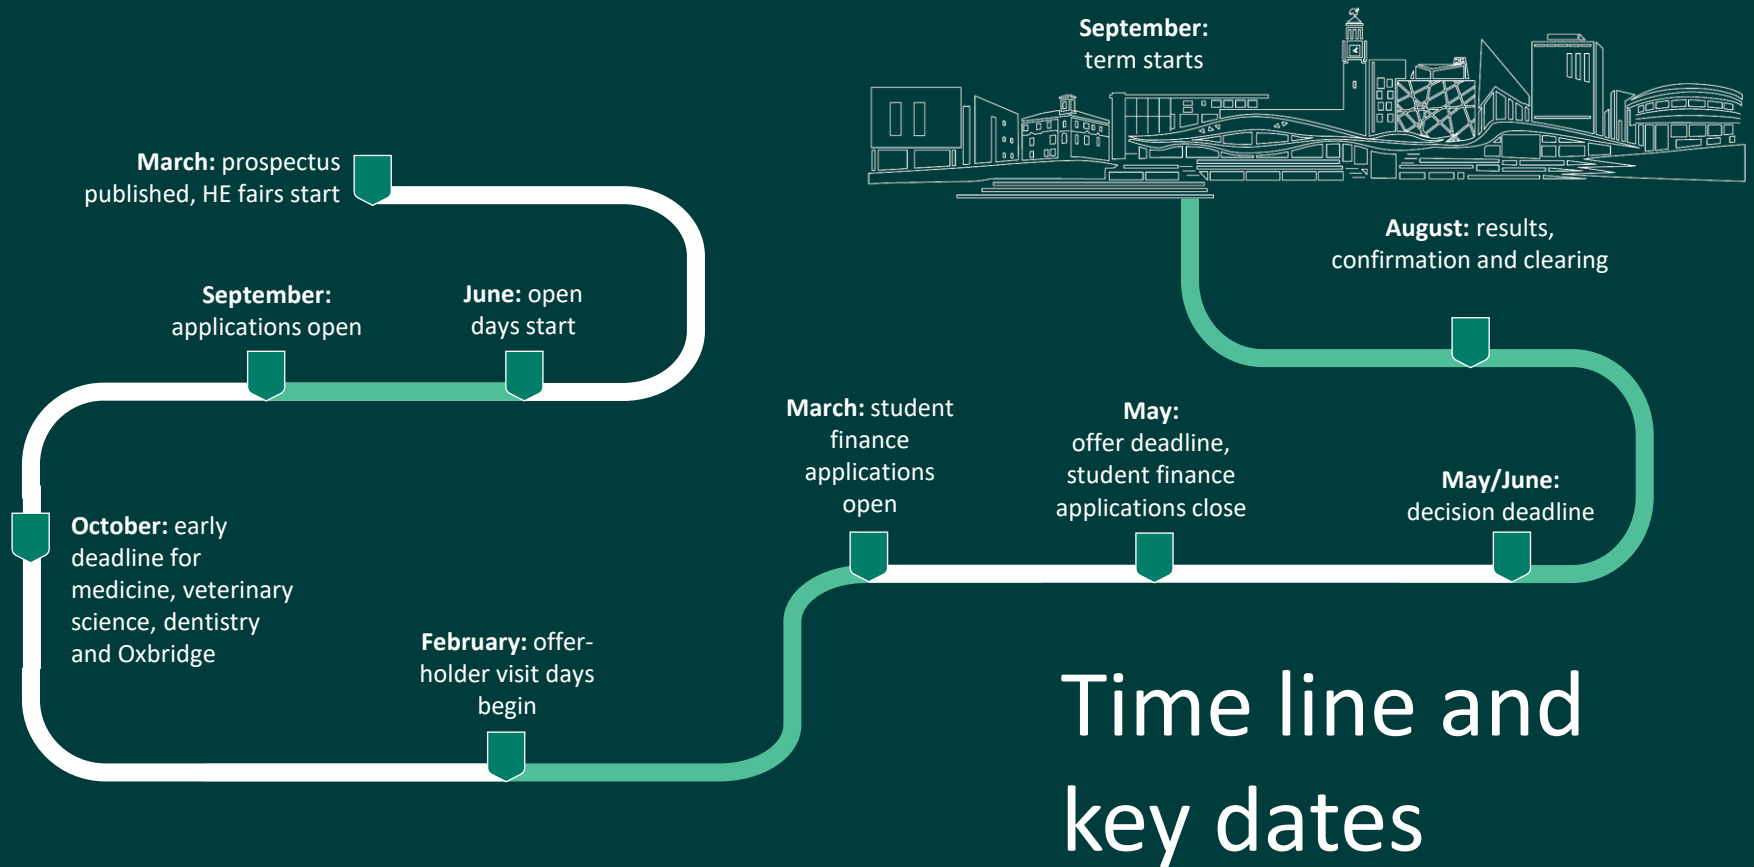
March: prospectus published, HE fairs start

June: open days start

September: applications open

October: early deadline for medicine, veterinary science, dentistry and Oxbridge

February: offer-holder visit days begin

March: student finance applications open

May: offer deadline, student finance applications close

May/June: decision deadline

August: results, confirmation and clearing

September: term starts

Time line and key dates